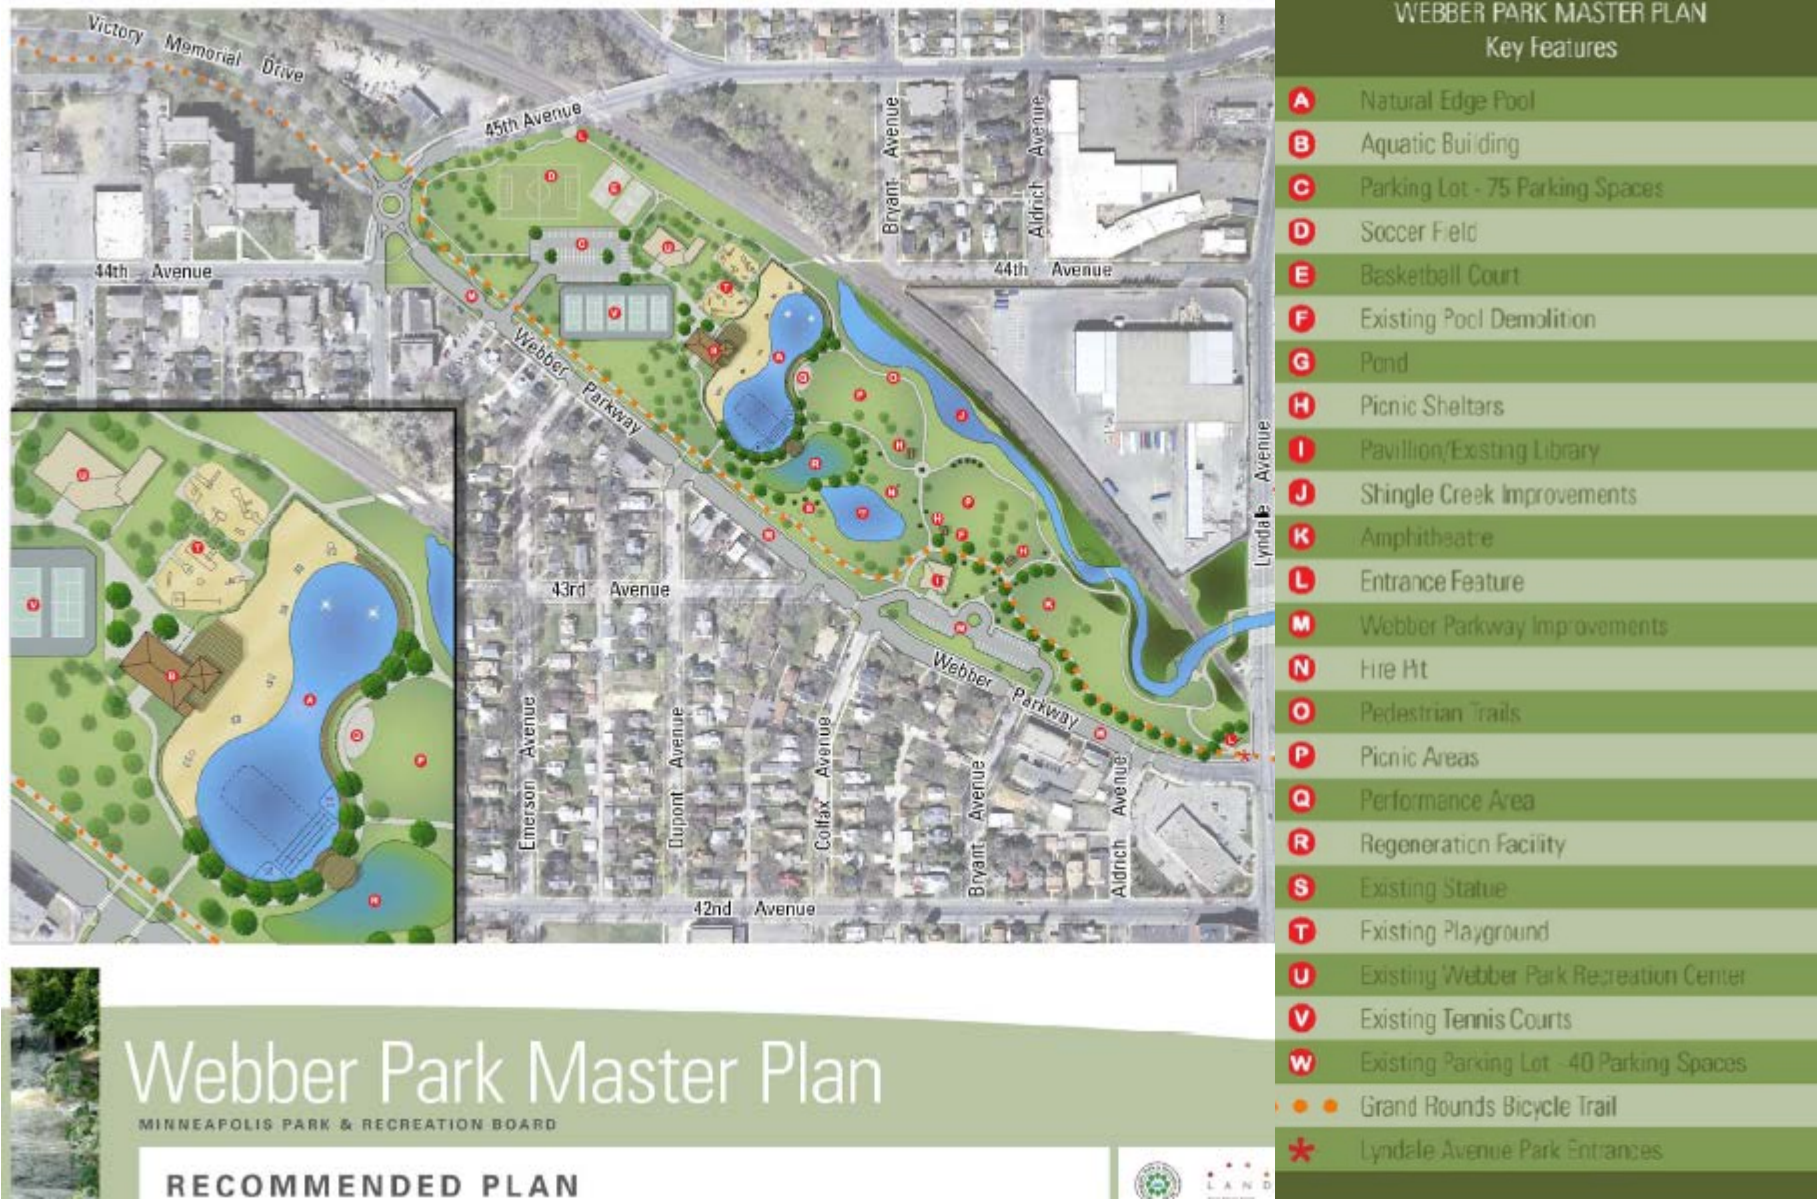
Victory Memorial Drive

45th Avenue

Bryant Avenue

Aldrich Avenue

44th Avenue

44th Avenue

Webber Parkway

Lyndale Avenue

43rd Avenue

Webber Parkway

Emerson Avenue

Dupont Avenue

Colfax Avenue

Bryant Avenue

Aldrich Avenue

42nd Avenue

WEBBER PARK MASTER PLAN
Key Features

A Natural Edge Pool
B Aquatic Building
C Parking Lot - 75 Parking Spaces
D Soccer Field
E Basketball Court
F Existing Pool Demolition
G Pond
H Picnic Shelters
I Pavillion/Existing Library
J Shingle Creek Improvements
K Amphitheatre
L Entrance Feature
M Webber Parkway Improvements
N Fire Pit
O Pedestrian Trails
P Picnic Areas
Q Performance Area
R Regeneration Facility
S Existing Statue
T Existing Playground
U Existing Webber Park Recreation Center
V Existing Tennis Courts
W Existing Parking Lot - 40 Parking Spaces
Grand Rounds Bicycle Trail
Lyndale Avenue Park Entrances

Webber Park Master Plan
MINNEAPOLIS PARK & RECREATION BOARD

RECOMMENDED PLAN

LAND